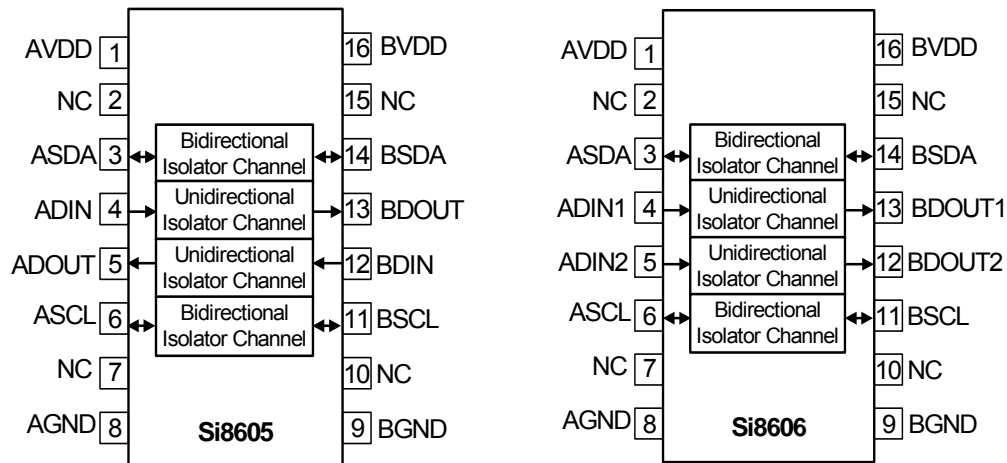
AVDD 1
NC 2
ASDA 3
ADIN 4
ADOUT 5
ASCL 6
NC 7
AGND 8

Bidirectional Isolator Channel
Unidirectional Isolator Channel
Unidirectional Isolator Channel
Bidirectional Isolator Channel

Si8605

16 BVDD
15 NC
14 BSDA
13 BDOUT
12 BDIN
11 BSCL
10 NC
9 BGND

AVDD 1
NC 2
ASDA 3
ADIN1 4
ADIN2 5
ASCL 6
NC 7
AGND 8

Bidirectional Isolator Channel
Unidirectional Isolator Channel
Unidirectional Isolator Channel
Bidirectional Isolator Channel

Si8606

16 BVDD
15 NC
14 BSDA
13 BDOUT1
12 BDOUT2
11 BSCL
10 NC
9 BGND